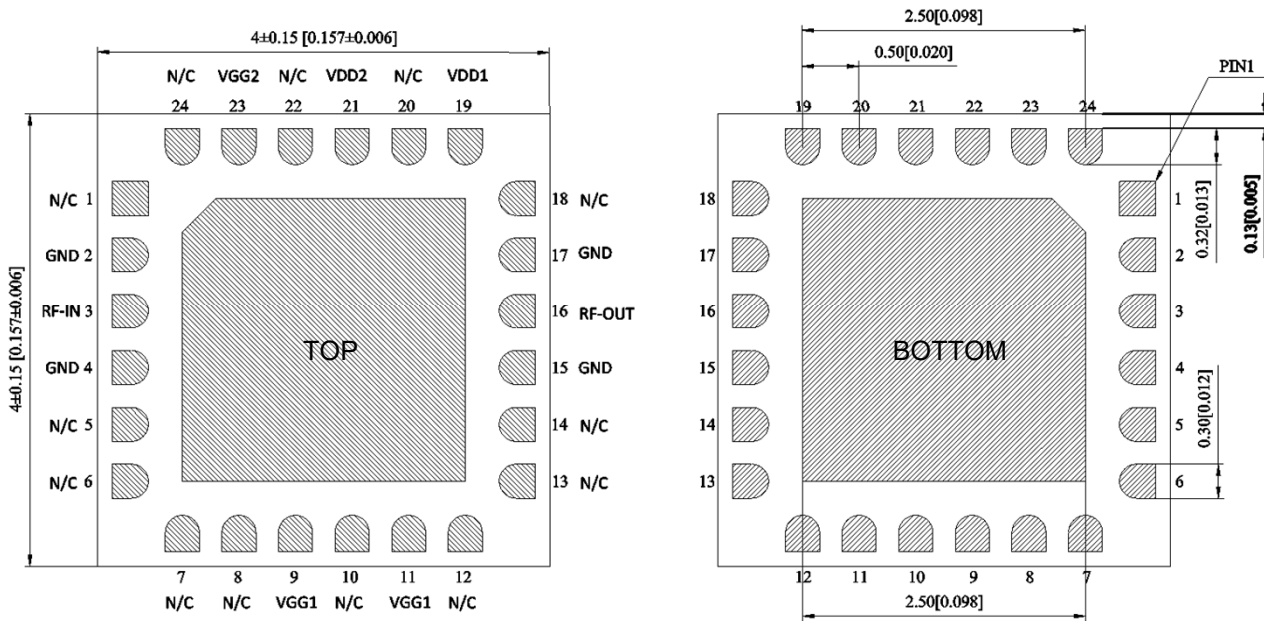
4±0.15 [0.157±0.006]

N/C VGG2 N/C VDD2 N/C VDD1
24 23 22 21 20 19

N/C 1
GND 2
RF-IN 3
GND 4
N/C 5
N/C 6

4±0.15 [0.157±0.006]

TOP

18 N/C
17 GND
16 RF-OUT
15 GND
14 N/C
13 N/C

7 8 9 10 11 12
N/C N/C VGG1 N/C VGG1 N/C

2.50[0.098]
0.50[0.020]
PIN1

19 20 21 22 23 24

18
17
16
15
14
13

BOTTOM

1
2
3
4
5
6

0.32[0.013]
0.13[0.005]
0.30[0.012]

12 11 10 9 8 7
2.50[0.098]